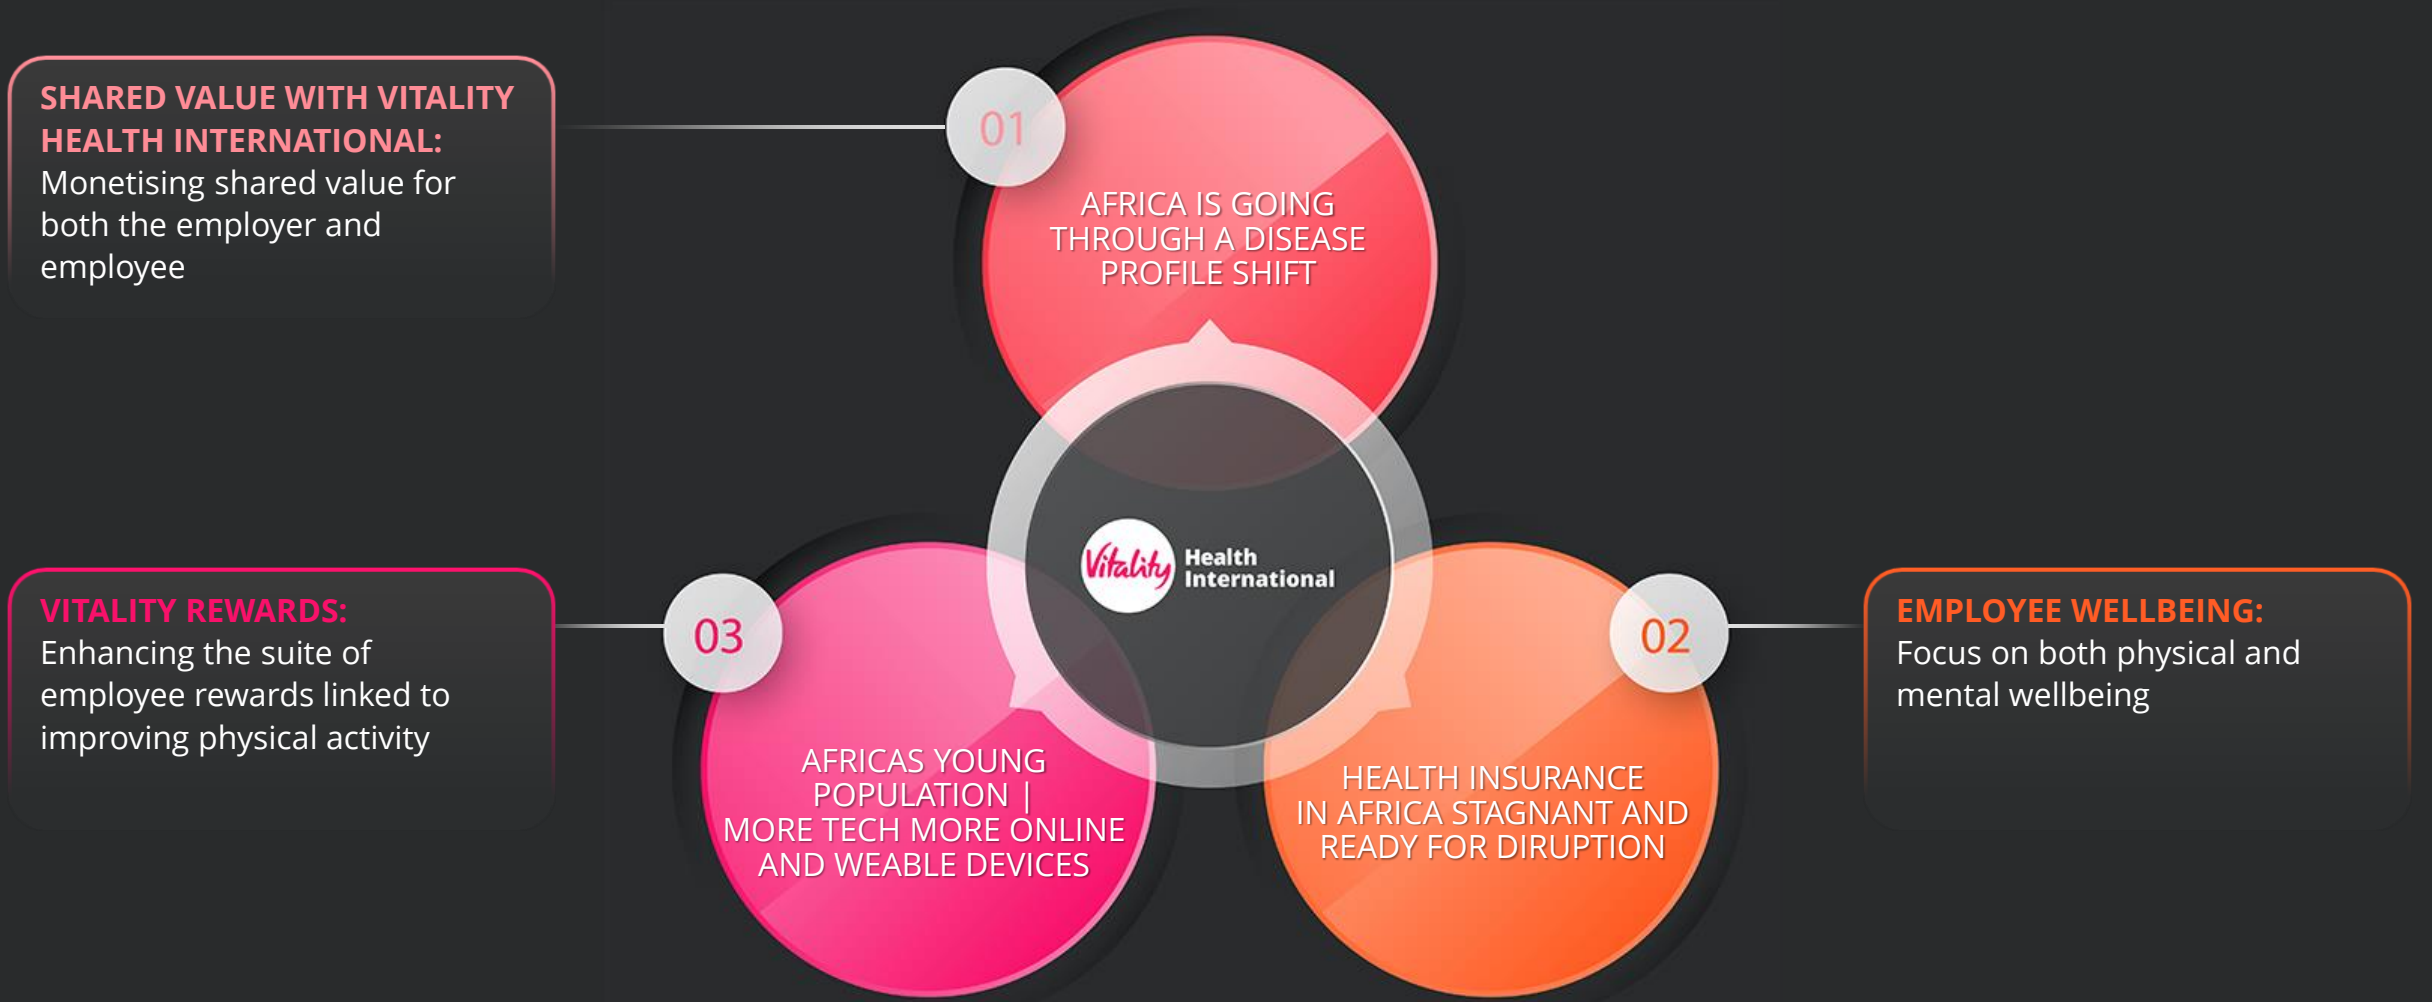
SHARED VALUE WITH VITALITY HEALTH INTERNATIONAL:
Monetising shared value for both the employer and employee

01

AFRICA IS GOING THROUGH A DISEASE PROFILE SHIFT

Vitality Health International

VITALITY REWARDS:
Enhancing the suite of employee rewards linked to improving physical activity

03

AFRICAS YOUNG POPULATION | MORE TECH MORE ONLINE AND WEABLE DEVICES

02

HEALTH INSURANCE IN AFRICA STAGNANT AND READY FOR DIRUPTION

EMPLOYEE WELLBEING:
Focus on both physical and mental wellbeing